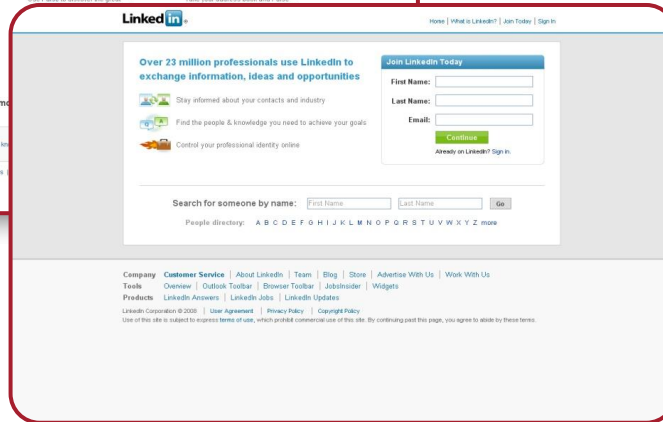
Linked in

Home | What is LinkedIn? | Join Today | Sign In

Over 23 million professionals use LinkedIn to exchange information, ideas and opportunities

Stay informed about your contacts and industry

Find the people & knowledge you need to achieve your goals

Control your professional identity online

Join LinkedIn Today

First Name:

Last Name:

Email:

Continue

Already on LinkedIn? Sign in.

Search for someone by name: First Name Last Name Go

People directory: A B C D E F G H I J K L M N O P Q R S T U V W X Y Z more

Company Customer Service | About LinkedIn | Team | Blog | Store | Advertise With Us | Work With Us

Tools Overview | Outlook Toolbar | Browser Toolbar | JobsInsider | Widgets

Products LinkedIn Answers | LinkedIn Jobs | LinkedIn Updates

LinkedIn Corporation © 2008 | User Agreement | Privacy Policy | Copyright Policy

Use of this site is subject to express terms of use, which prohibit commercial use of this site. By continuing past this page, you agree to abide by these terms.